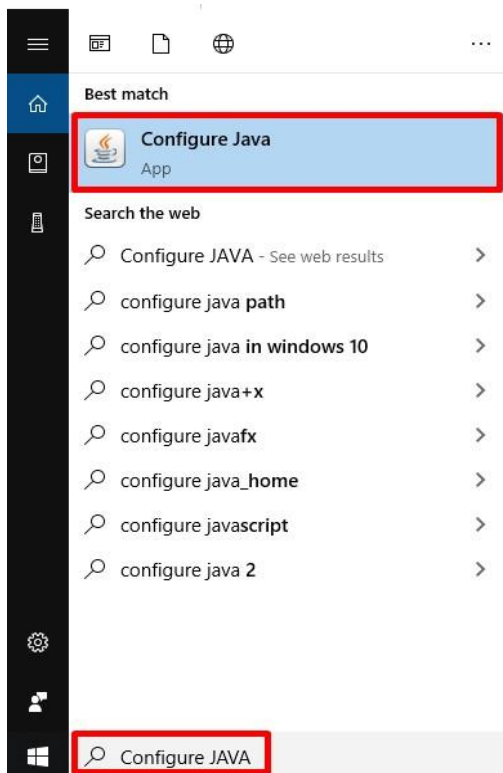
...

Best match

Configure Java
App

Search the web

Configure JAVA - See web results

configure java path

configure java in windows 10

configure java+x

configure javafx

configure java_home

configure javascript

configure java 2

Configure JAVA